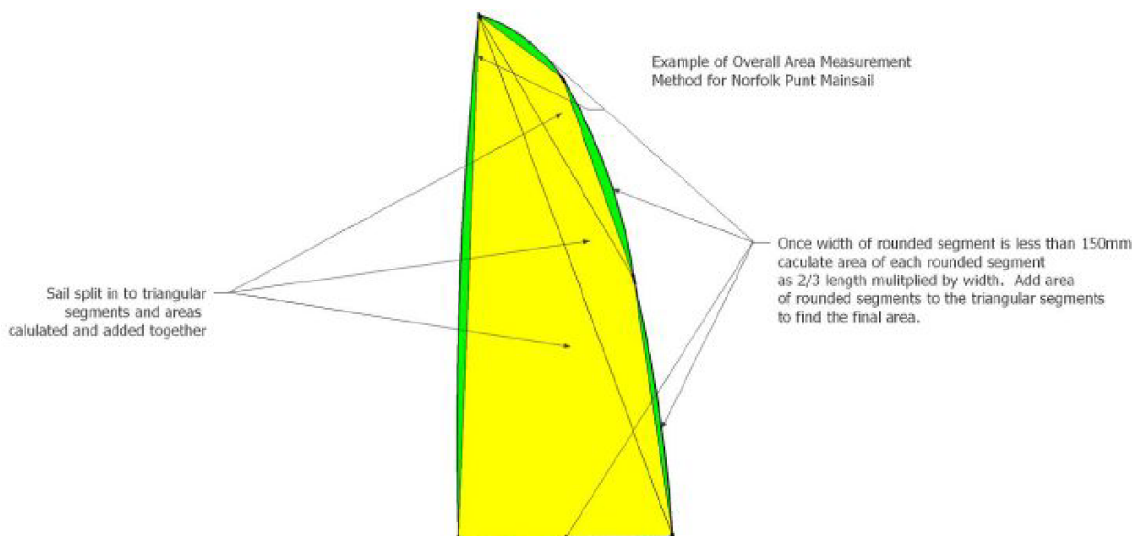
Example of Overall Area Measurement Method for Norfolk Punt Mainsail

Sail split in to triangular segments and areas calulated and added together

Once width of rounded segment is less than 150mm caculate area of each rounded segment as 2/3 length mulitplied by width. Add area of rounded segments to the triangular segments to find the final area.